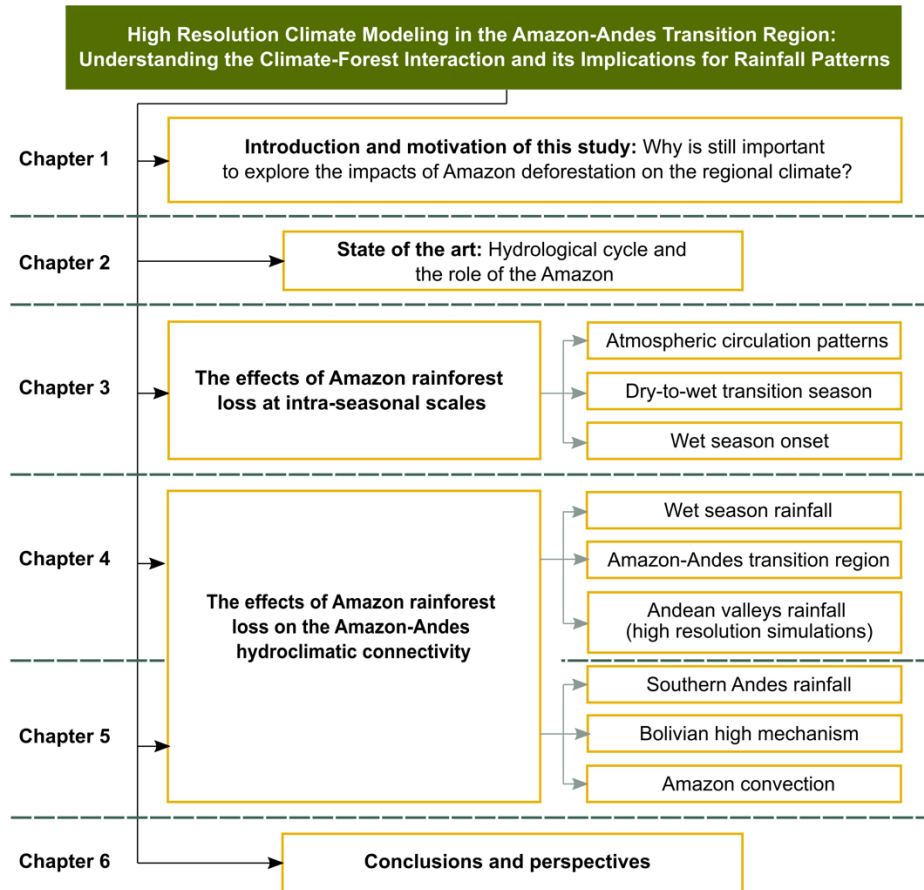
High Resolution Climate Modeling in the Amazon-Andes Transition Region: Understanding the Climate-Forest Interaction and its Implications for Rainfall Patterns

Chapter 1

Introduction and motivation of this study: Why is still important to explore the impacts of Amazon deforestation on the regional climate?

Chapter 2

State of the art: Hydrological cycle and the role of the Amazon

Chapter 3

The effects of Amazon rainforest loss at intra-seasonal scales

Atmospheric circulation patterns

Dry-to-wet transition season

Wet season onset

Chapter 4

The effects of Amazon rainforest loss on the Amazon-Andes hydroclimatic connectivity

Wet season rainfall

Amazon-Andes transition region

Andean valleys rainfall (high resolution simulations)

Chapter 5

Southern Andes rainfall

Bolivian high mechanism

Amazon convection

Chapter 6

Conclusions and perspectives